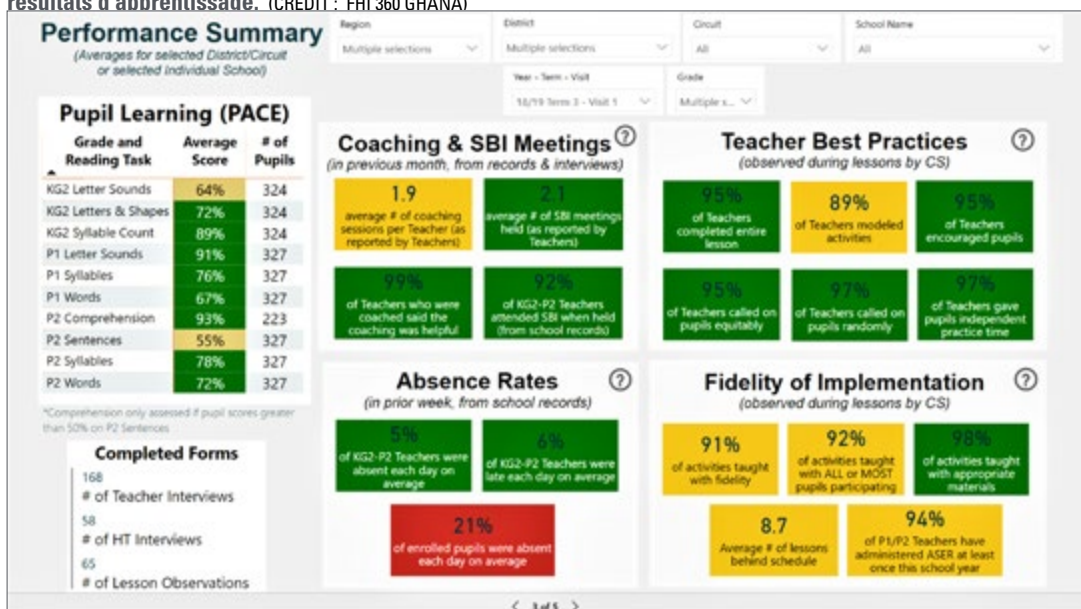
résultats d'apprentissage. (CREDIT : FHI 360 GHANA)

Performance Summary
(Averages for selected District/Circuit or selected individual School)

Region
Multiple selections

District
Multiple selections

Circuit
All

School Name
All

Year - Term - Visit
18/19 Term 3 - Visit 1

Grade
Multiple s...

Pupil Learning (PACE)

| Grade and Reading Task | Average Score | # of Pupils |
|---|---|---|
| KG2 Letter Sounds | 64% | 324 |
| KG2 Letters & Shapes | 72% | 324 |
| KG2 Syllable Count | 89% | 324 |
| P1 Letter Sounds | 91% | 327 |
| P1 Syllables | 76% | 327 |
| P1 Words | 67% | 327 |
| P2 Comprehension | 93% | 223 |
| P2 Sentences | 55% | 327 |
| P2 Syllables | 78% | 327 |
| P2 Words | 72% | 327 |

*Comprehension only assessed if pupil scores greater than 50% on P2 Sentences

Completed Forms
168
# of Teacher Interviews
58
# of HT Interviews
65
# of Lesson Observations

Coaching & SBI Meetings
(in previous month, from records & interviews)

1.9
average # of coaching sessions per Teacher (as reported by Teachers)

2.1
average # of SBI meetings held (as reported by Teachers)

99%
of Teachers who were coached said the coaching was helpful

92%
of KG2-P2 Teachers attended SBI when held (from school records)

Teacher Best Practices
(observed during lessons by CS)

95%
of Teachers completed entire lesson

89%
of Teachers modeled activities

95%
of Teachers encouraged pupils

95%
of Teachers called on pupils equitably

97%
of Teachers called on pupils randomly

97%
of Teachers gave pupils independent practice time

Absence Rates
(in prior week, from school records)

5%
of KG2-P2 Teachers were absent each day on average

6%
of KG2-P2 Teachers were late each day on average

21%
of enrolled pupils were absent each day on average

Fidelity of Implementation
(observed during lessons by CS)

91%
of activities taught with fidelity

92%
of activities taught with ALL or MOST pupils participating

98%
of activities taught with appropriate materials

8.7
Average # of lessons behind schedule

94%
of P1/P2 Teachers have administered ASER at least once this school year

< 1 of 5 >